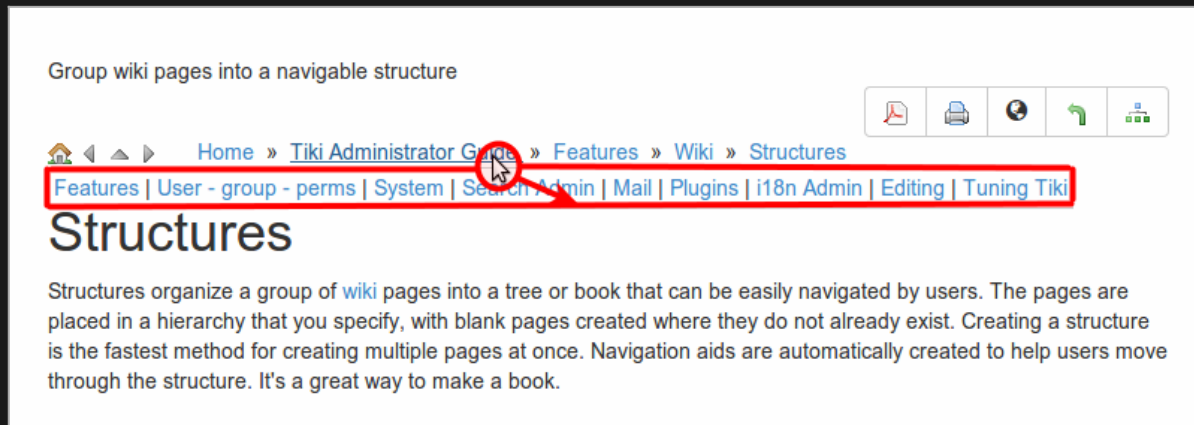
Group wiki pages into a navigable structure

Home » Tiki Administrator Guide » Features » Wiki » Structures

Features | User - group - perms | System | Search Admin | Mail | Plugins | i18n Admin | Editing | Tuning Tiki

Structures

Structures organize a group of wiki pages into a tree or book that can be easily navigated by users. The pages are placed in a hierarchy that you specify, with blank pages created where they do not already exist. Creating a structure is the fastest method for creating multiple pages at once. Navigation aids are automatically created to help users move through the structure. It's a great way to make a book.